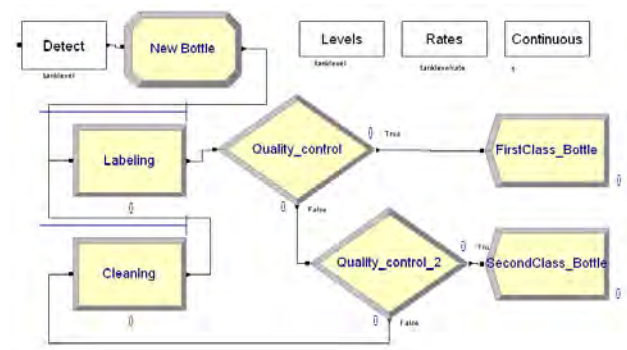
Detect

tanklevel

New Bottle

Levels

tanklevel

Rates

tanklevelrate

Continuous

1

Labeling

0

Quality_control

0

True

FirstClass_Bottle

0

0

False

Cleaning

0

Quality_control_2

0

True

SecondClass_Bottle

0

0

False